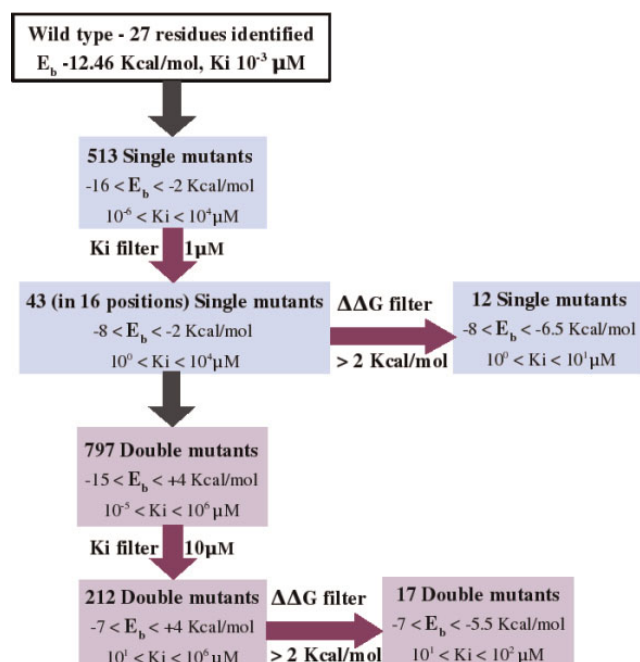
Wild type - 27 residues identified
$E_b$ -12.46 Kcal/mol, Ki $10^{-3}$ μM

513 Single mutants
-16 < $E_b$ < -2 Kcal/mol
$10^{-6}$ < Ki < $10^{4}$μM

Ki filter 1μM

43 (in 16 positions) Single mutants
-8 < $E_b$ < -2 Kcal/mol
$10^{0}$ < Ki < $10^{4}$μM

ΔΔG filter
> 2 Kcal/mol

12 Single mutants
-8 < $E_b$ < -6.5 Kcal/mol
$10^{0}$ < Ki < $10^{1}$μM

797 Double mutants
-15 < $E_b$ < +4 Kcal/mol
$10^{-5}$ < Ki < $10^{6}$μM

Ki filter 10μM

212 Double mutants
-7 < $E_b$ < +4 Kcal/mol
$10^{1}$ < Ki < $10^{6}$μM

ΔΔG filter
> 2 Kcal/mol

17 Double mutants
-7 < $E_b$ < -5.5 Kcal/mol
$10^{1}$ < Ki < $10^{2}$ μM